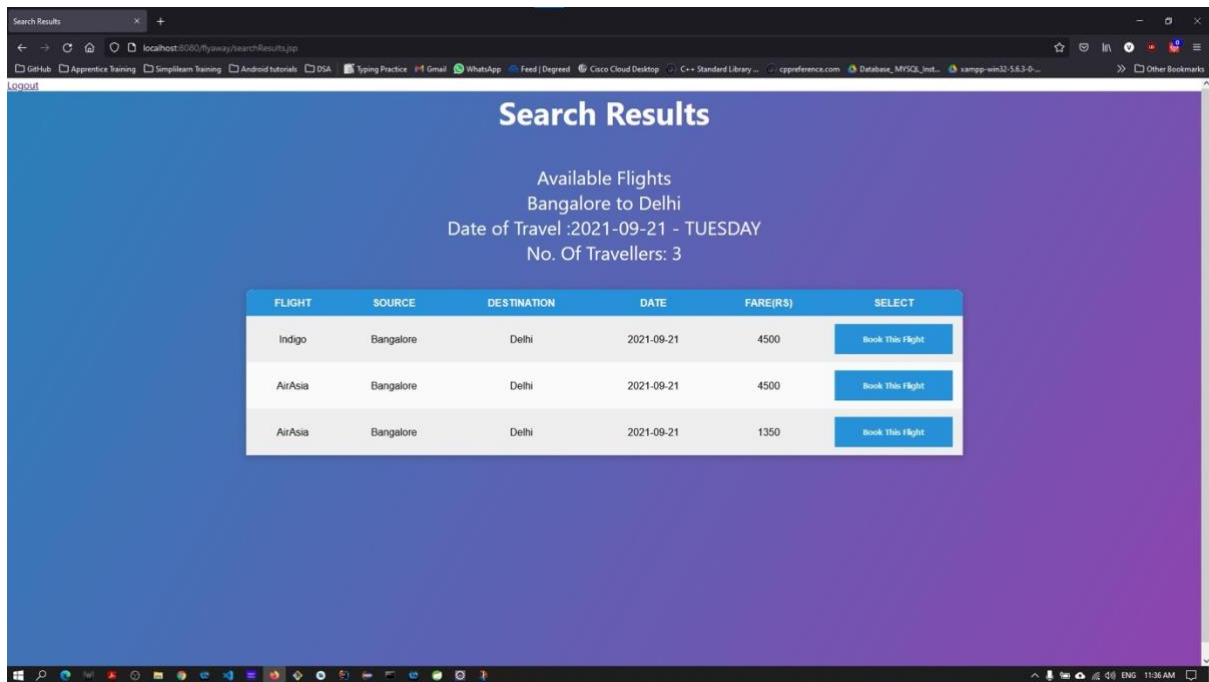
Search Results

localhost:8080/flyaway/searchResults.jsp

GitHub Apprentice Training Simplilearn Training Android tutorials DSA Typing Practice Gmail WhatsApp Feed | Degreed Cisco Cloud Desktop C++ Standard Library ... cppreference.com Database_MYSQL_Inst... xampp-win32-5.6.3-0-... Other Bookmarks

Logout

Search Results

Available Flights
Bangalore to Delhi
Date of Travel :2021-09-21 - TUESDAY
No. Of Travellers: 3

| FLIGHT | SOURCE | DESTINATION | DATE | FARE(RS) | SELECT |
|---|---|---|---|---|---|
| Indigo | Bangalore | Delhi | 2021-09-21 | 4500 | Book This Flight |
| AirAsia | Bangalore | Delhi | 2021-09-21 | 4500 | Book This Flight |
| AirAsia | Bangalore | Delhi | 2021-09-21 | 1350 | Book This Flight |

ENG 11:36 AM